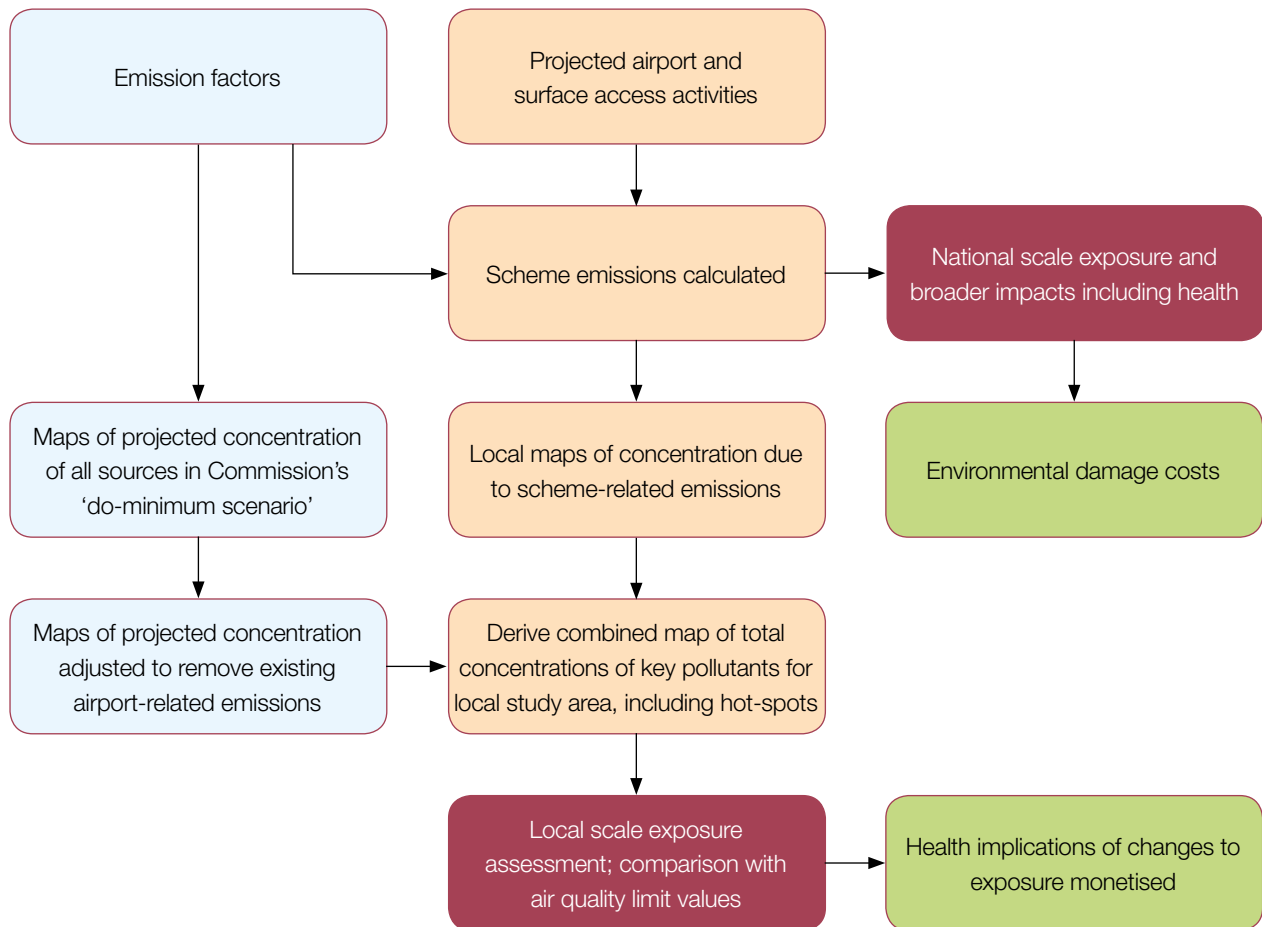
Emission factors

Projected airport and surface access activities

Scheme emissions calculated

National scale exposure and broader impacts including health

Maps of projected concentration of all sources in Commission's 'do-minimum scenario'

Local maps of concentration due to scheme-related emissions

Environmental damage costs

Maps of projected concentration adjusted to remove existing airport-related emissions

Derive combined map of total concentrations of key pollutants for local study area, including hot-spots

Local scale exposure assessment; comparison with air quality limit values

Health implications of changes to exposure monetised